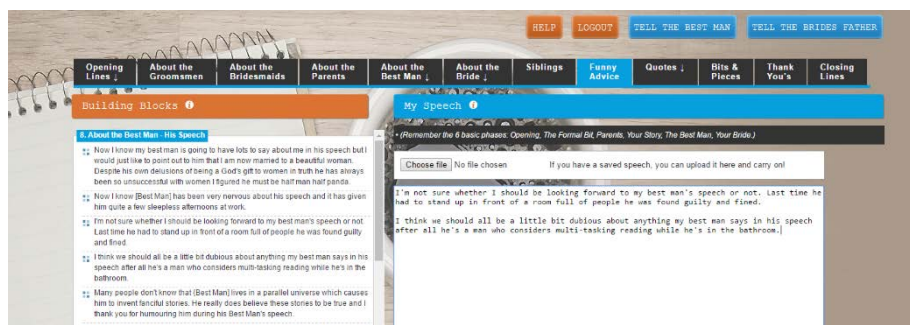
HELP LOGOUT TELL THE BEST MAN TELL THE BRIDES FATHER

Opening Lines ↓ | About the Groomsmen | About the Bridesmaids | About the Parents | About the Best Man ↓ | About the Bride ↓ | Siblings | Funny Advice | Quotes ↓ | Bits & Pieces | Thank You's | Closing Lines

Building Blocks

8. About the Best Man - His Speech

Now I know my best man is going to have lots to say about me in his speech but I would just like to point out to him that I am now married to a beautiful woman. Despite his own delusions of being a God's gift to women in truth he has always been so unsuccessful with women I figured he must be half man half panda.

Now I know [Best Man] has been very nervous about his speech and it has given him quite a few sleepless afternoons at work.

I'm not sure whether I should be looking forward to my best man's speech or not. Last time he had to stand up in front of a room full of people he was found guilty and fined.

I think we should all be a little bit dubious about anything my best man says in his speech after all he's a man who considers multi-tasking reading while he's in the bathroom.

Many people don't know that [Best Man] lives in a parallel universe which causes him to invent fanciful stories. He really does believe these stories to be true and I thank you for humouring him during his Best Man's speech.

My Speech

• (Remember the 6 basic phases: Opening, The Formal Bit, Parents, Your Story, The Best Man, Your Bride.)

Choose file No file chosen If you have a saved speech, you can upload it here and carry on!

I'm not sure whether I should be looking forward to my best man's speech or not. Last time he had to stand up in front of a room full of people he was found guilty and fined.

I think we should all be a little bit dubious about anything my best man says in his speech after all he's a man who considers multi-tasking reading while he's in the bathroom.